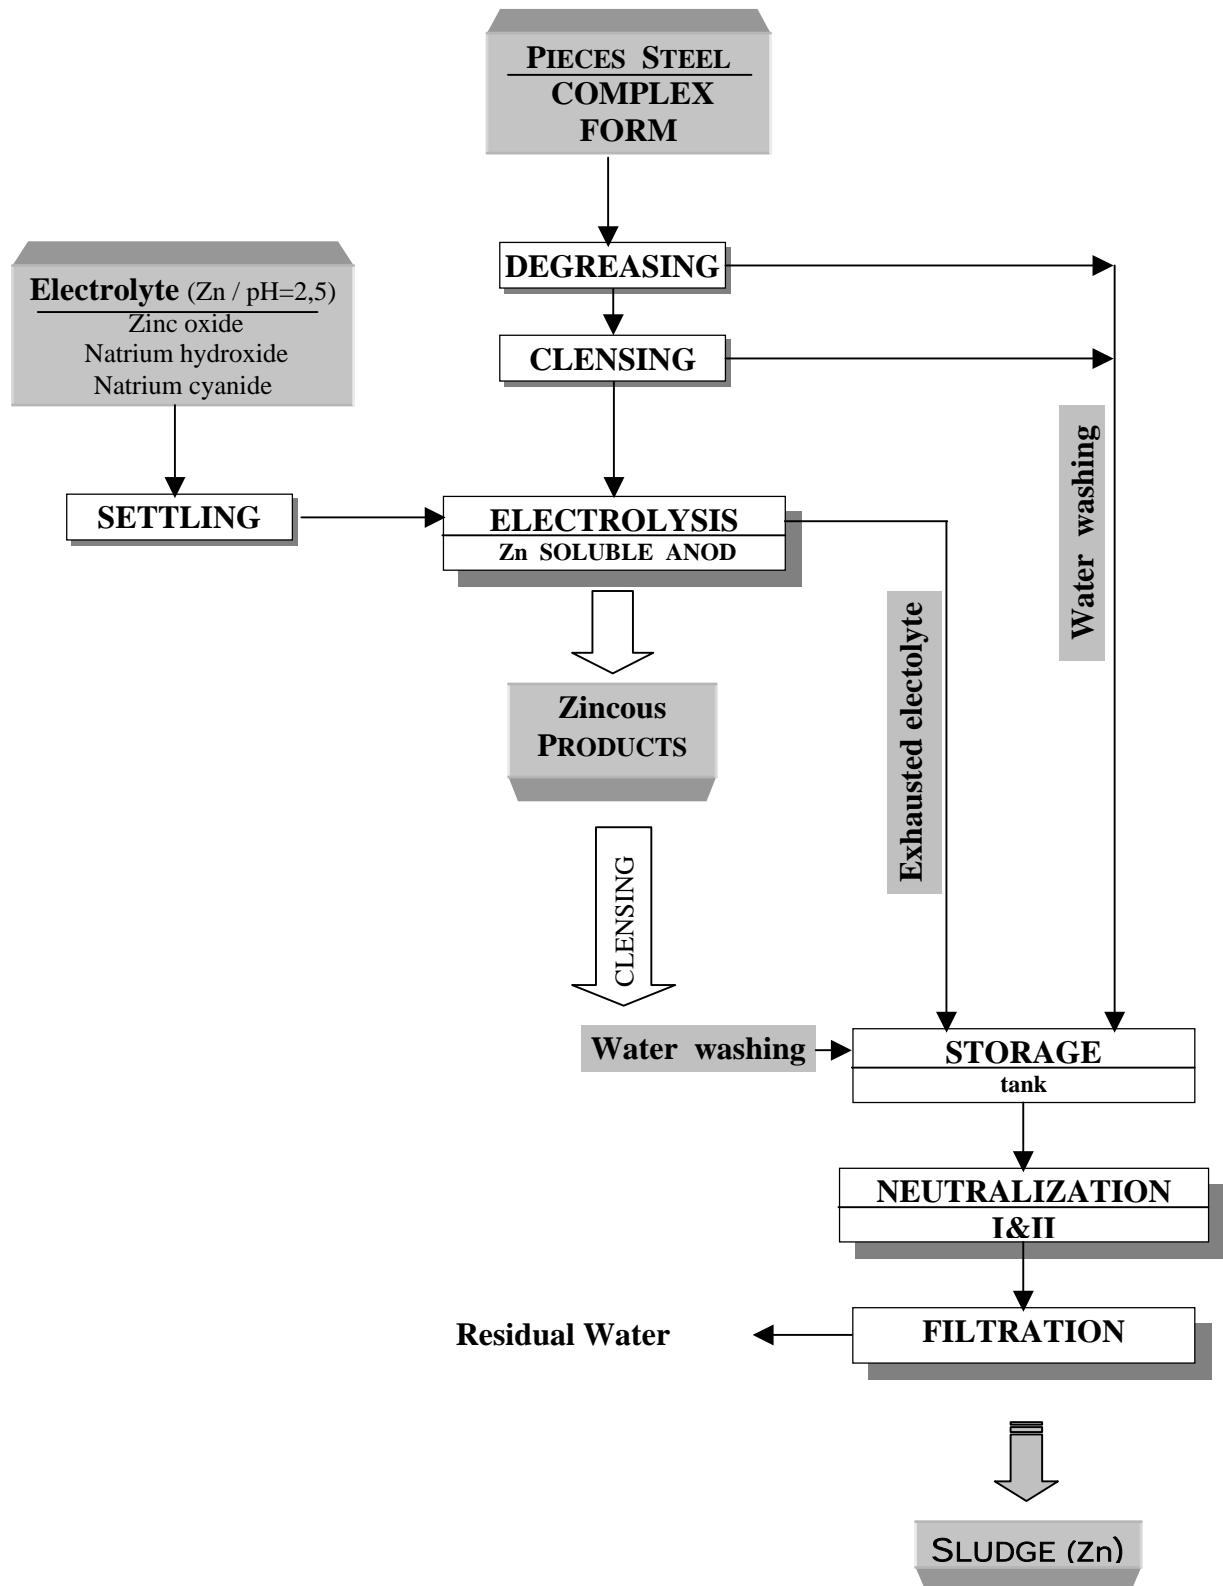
PIECES STEEL
COMPLEX FORM

Electrolyte (Zn / pH=2,5)
Zinc oxide
Natrium hydroxide
Natrium cyanide

DEGREASING

CLENSING

SETTLING

ELECTROLYSIS
Zn SOLUBLE ANOD

Water washing

Exhausted electolyte

Zincous PRODUCTS

CLENSING

Water washing

STORAGE
tank

NEUTRALIZATION
I&II

Residual Water

FILTRATION

SLUDGE (Zn)